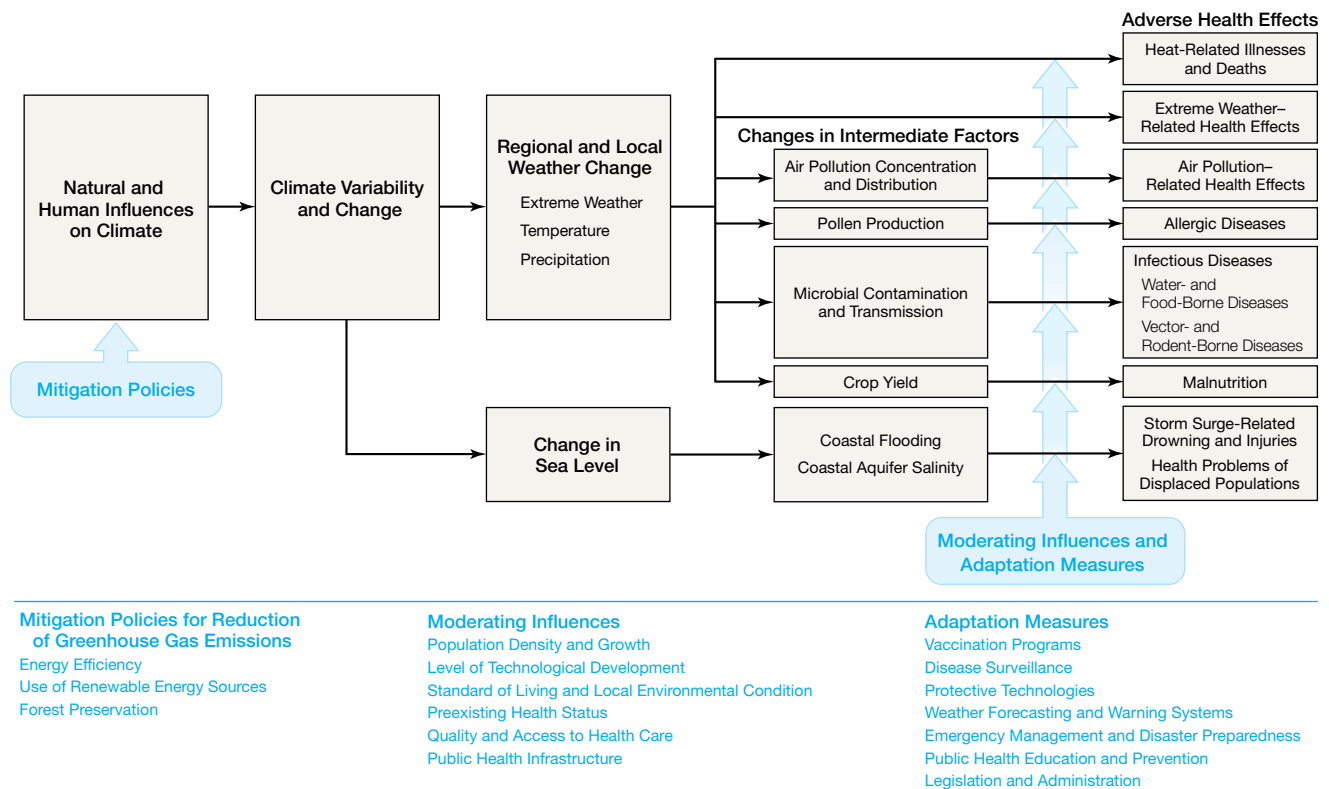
Natural and Human Influences on Climate

Mitigation Policies

Climate Variability and Change

Regional and Local Weather Change

Extreme Weather

Temperature

Precipitation

Change in Sea Level

Changes in Intermediate Factors

Air Pollution Concentration and Distribution

Pollen Production

Microbial Contamination and Transmission

Crop Yield

Coastal Flooding

Coastal Aquifer Salinity

Adverse Health Effects

Heat-Related Illnesses and Deaths

Extreme Weather–Related Health Effects

Air Pollution–Related Health Effects

Allergic Diseases

Infectious Diseases

Water- and Food-Borne Diseases

Vector- and Rodent-Borne Diseases

Malnutrition

Storm Surge-Related Drowning and Injuries

Health Problems of Displaced Populations

Moderating Influences and Adaptation Measures

Mitigation Policies for Reduction of Greenhouse Gas Emissions

Energy Efficiency

Use of Renewable Energy Sources

Forest Preservation

Moderating Influences

Population Density and Growth

Level of Technological Development

Standard of Living and Local Environmental Condition

Preexisting Health Status

Quality and Access to Health Care

Public Health Infrastructure

Adaptation Measures

Vaccination Programs

Disease Surveillance

Protective Technologies

Weather Forecasting and Warning Systems

Emergency Management and Disaster Preparedness

Public Health Education and Prevention

Legislation and Administration